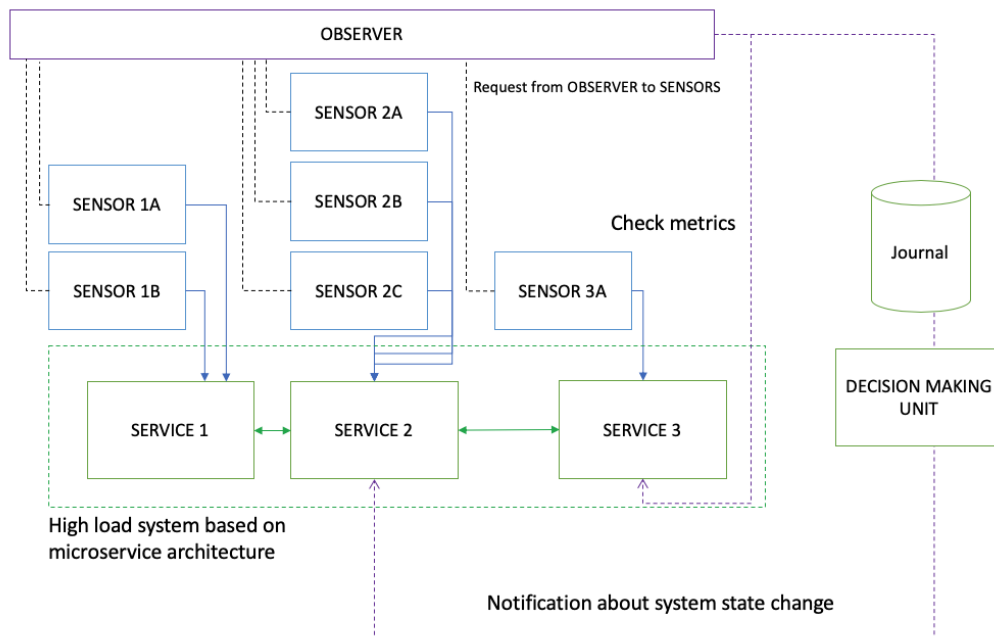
OBSERVER

Request from OBSERVER to SENSORS

SENSOR 2A

SENSOR 1A

SENSOR 2B

Check metrics

Journal

SENSOR 1B

SENSOR 2C

SENSOR 3A

SERVICE 1

SERVICE 2

SERVICE 3

DECISION MAKING UNIT

High load system based on microservice architecture

Notification about system state change